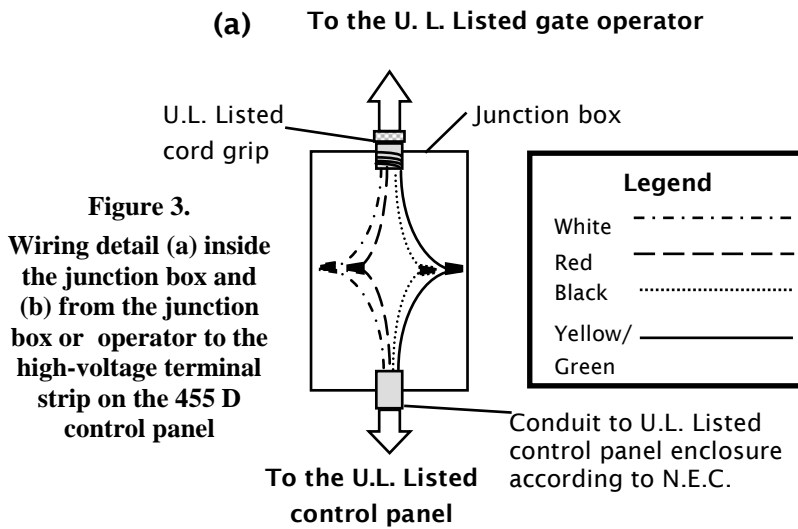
(a) To the U. L. Listed gate operator

U.L. Listed cord grip

Junction box

Figure 3.
Wiring detail (a) inside the junction box and (b) from the junction box or operator to the high-voltage terminal strip on the 455 D control panel

Legend
White
Red
Black
Yellow/ Green

Conduit to U.L. Listed control panel enclosure according to N.E.C.

To the U.L. Listed control panel